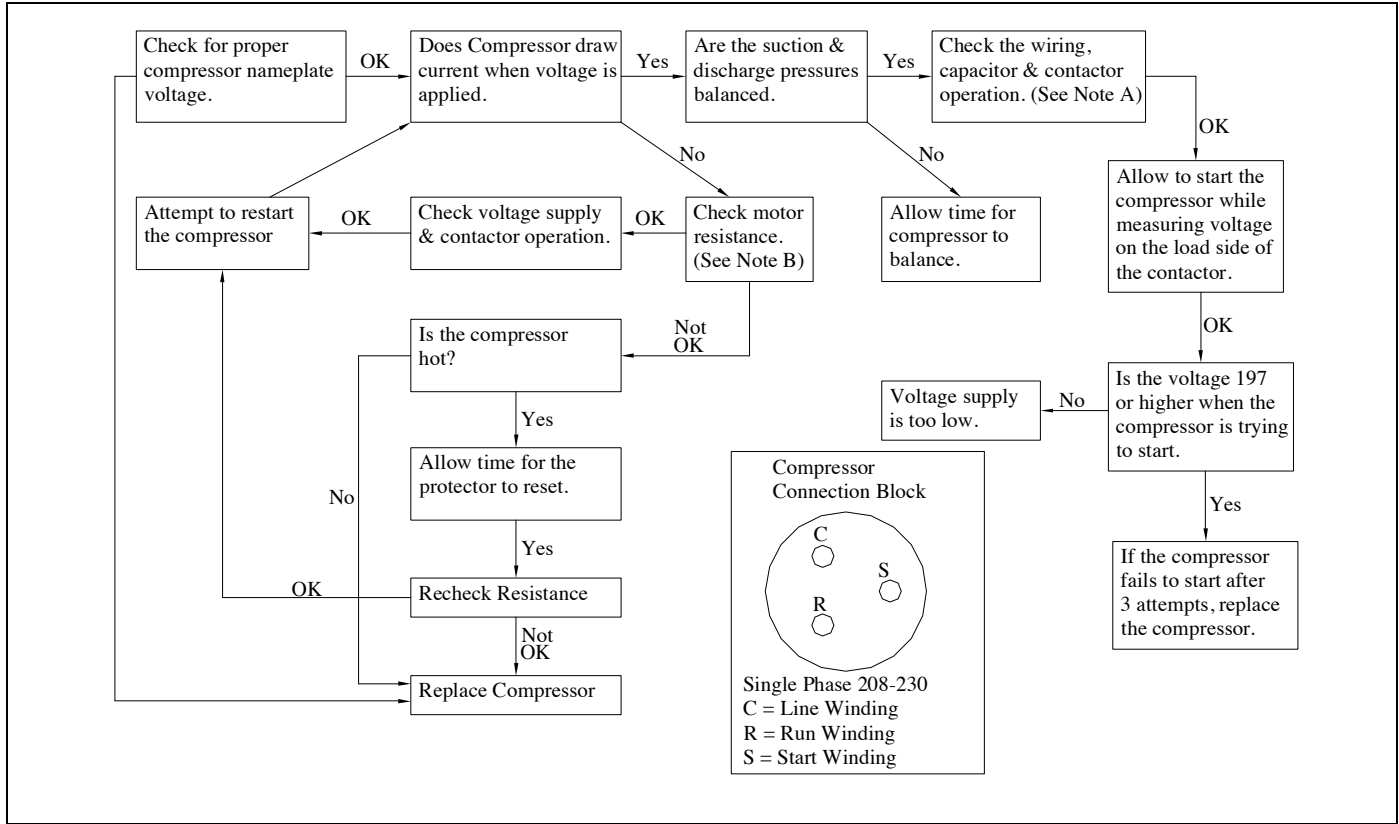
Check for proper compressor nameplate voltage.

OK

Does Compressor draw current when voltage is applied.

Yes

Are the suction & discharge pressures balanced.

Yes

Check the wiring, capacitor & contactor operation. (See Note A)

OK

No

No

Allow to start the compressor while measuring voltage on the load side of the contactor.

Attempt to restart the compressor

OK

Check voltage supply & contactor operation.

OK

Check motor resistance. (See Note B)

Allow time for compressor to balance.

OK

Not OK

Is the compressor hot?

Voltage supply is too low.

No

Is the voltage 197 or higher when the compressor is trying to start.

Yes

Allow time for the protector to reset.

Compressor Connection Block

C

S

R

No

Yes

Yes

OK

Recheck Resistance

If the compressor fails to start after 3 attempts, replace the compressor.

Not OK

Replace Compressor

Single Phase 208-230
C = Line Winding
R = Run Winding
S = Start Winding